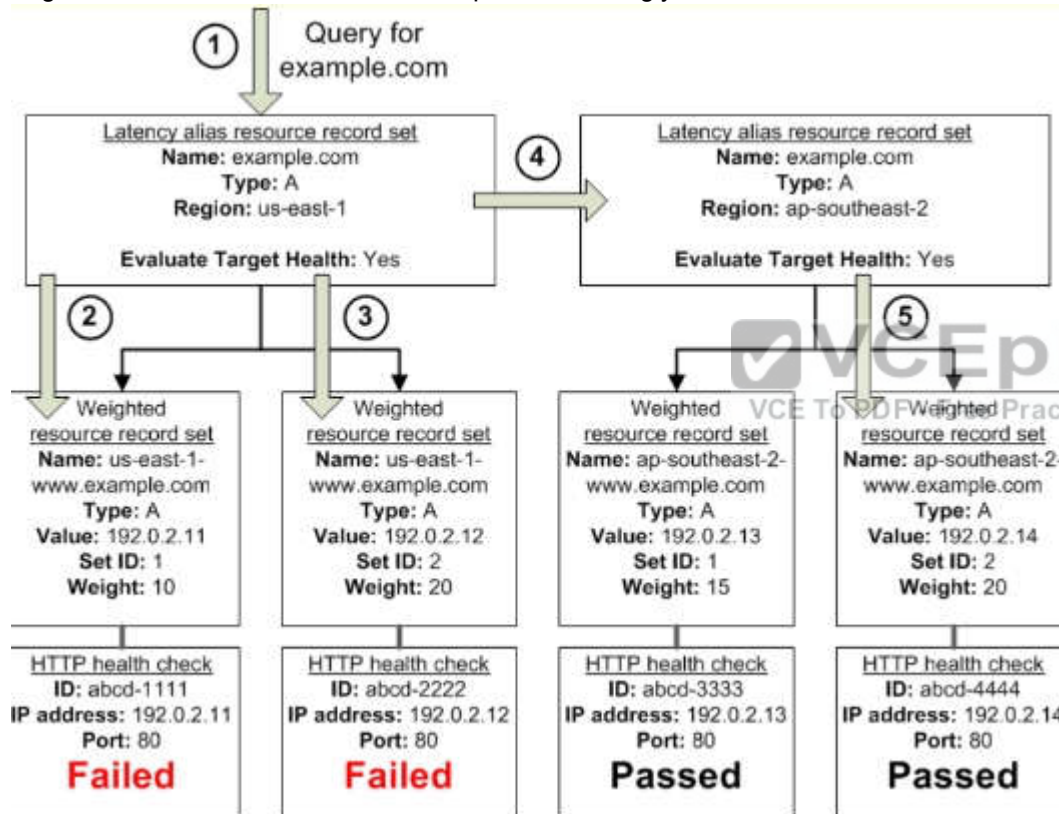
1 Query for example.com

Latency alias resource record set
Name: example.com
Type: A
Region: us-east-1

Evaluate Target Health: Yes

4

Latency alias resource record set
Name: example.com
Type: A
Region: ap-southeast-2

Evaluate Target Health: Yes

2

3

5

Weighted resource record set
Name: us-east-1-www.example.com
Type: A
Value: 192.0.2.11
Set ID: 1
Weight: 10

HTTP health check
ID: abcd-1111
IP address: 192.0.2.11
Port: 80
Failed

Weighted resource record set
Name: us-east-1-www.example.com
Type: A
Value: 192.0.2.12
Set ID: 2
Weight: 20

HTTP health check
ID: abcd-2222
IP address: 192.0.2.12
Port: 80
Failed

Weighted resource record set
Name: ap-southeast-2-www.example.com
Type: A
Value: 192.0.2.13
Set ID: 1
Weight: 15

HTTP health check
ID: abcd-3333
IP address: 192.0.2.13
Port: 80
Passed

Weighted resource record set
Name: ap-southeast-2-www.example.com
Type: A
Value: 192.0.2.14
Set ID: 2
Weight: 20

HTTP health check
ID: abcd-4444
IP address: 192.0.2.14
Port: 80
Passed

VCEp
VCE To PDF Prac